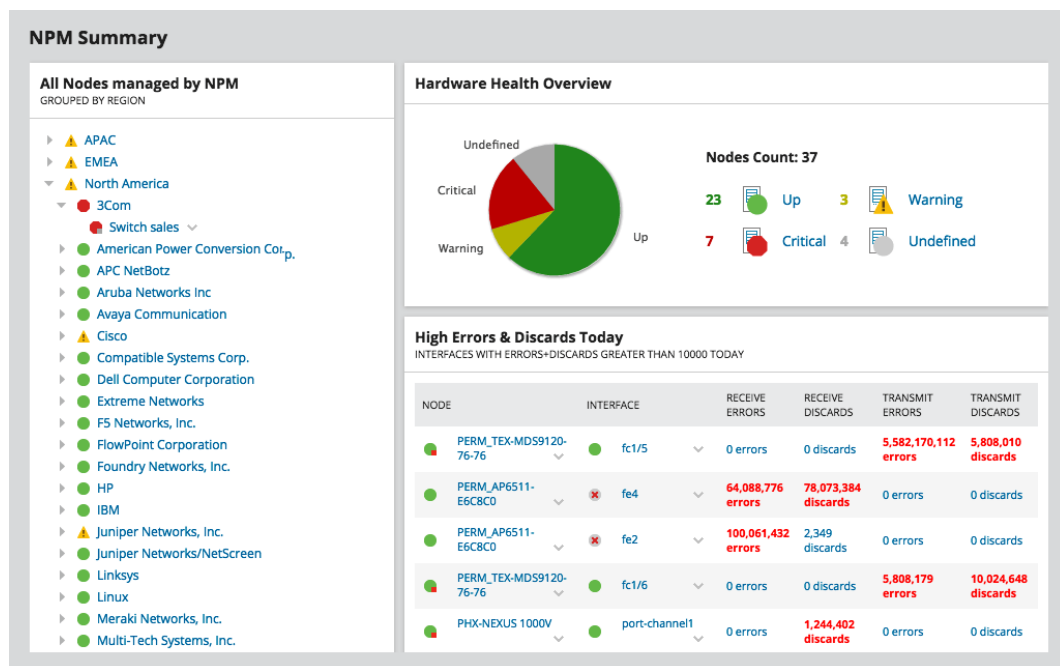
NPM Summary

All Nodes managed by NPM
GROUPED BY REGION

APAC
EMEA
North America
3Com
Switch sales
American Power Conversion Corp.
APC NetBotz
Aruba Networks Inc
Avaya Communication
Cisco
Compatible Systems Corp.
Dell Computer Corporation
Extreme Networks
F5 Networks, Inc.
FlowPoint Corporation
Foundry Networks, Inc.
HP
IBM
Juniper Networks, Inc.
Juniper Networks/NetScreen
Linksys
Linux
Meraki Networks, Inc.
Multi-Tech Systems, Inc.

Hardware Health Overview

Undefined
Critical
Warning
Up

Nodes Count: 37

23 Up
3 Warning
7 Critical
4 Undefined

High Errors & Discards Today
INTERFACES WITH ERRORS+DISCARDS GREATER THAN 10000 TODAY

| NODE | INTERFACE | RECEIVE ERRORS | RECEIVE DISCARDS | TRANSMIT ERRORS | TRANSMIT DISCARDS |
|---|---|---|---|---|---|
| PERM_TEX-MDS9120-76-76 | fc1/5 | 0 errors | 0 discards | 5,582,170,112 errors | 5,808,010 discards |
| PERM_AP6511-E6C8C0 | fe4 | 64,088,776 errors | 78,073,384 discards | 0 errors | 0 discards |
| PERM_AP6511-E6C8C0 | fe2 | 100,061,432 errors | 2,349 discards | 0 errors | 0 discards |
| PERM_TEX-MDS9120-76-76 | fc1/6 | 0 errors | 0 discards | 5,808,179 errors | 10,024,648 discards |
| PHX-NEXUS 1000V | port-channel1 | 0 errors | 1,244,402 discards | 0 errors | 0 discards |